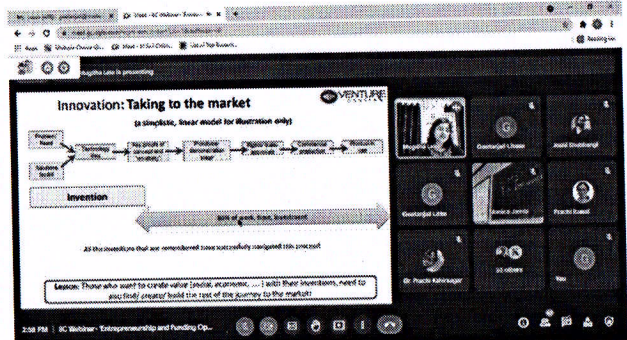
Meet - SC Webinar

Apps

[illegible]ugdha Lee is presenting

Innovation: Taking to the market

VENTURE

(a simplistic, linear model for illustration only)

Problem/Need

Solution/Model

Invention

Risk of work, time, investment

All the inventions that are remembered have successfully navigated this process!

Lesson: Those who want to create value (social, economic, ...) with their inventions, need to also firstly create/ build the rest of the journey to the market!

Mugdha

Geetanjali Lihare

Geetanjali Lihare

Prachi Rawal

Dr. Prachi Kshirsagar

10 others

You

2:58 PM | SC Webinar - Entrepreneurship and Funding Op...